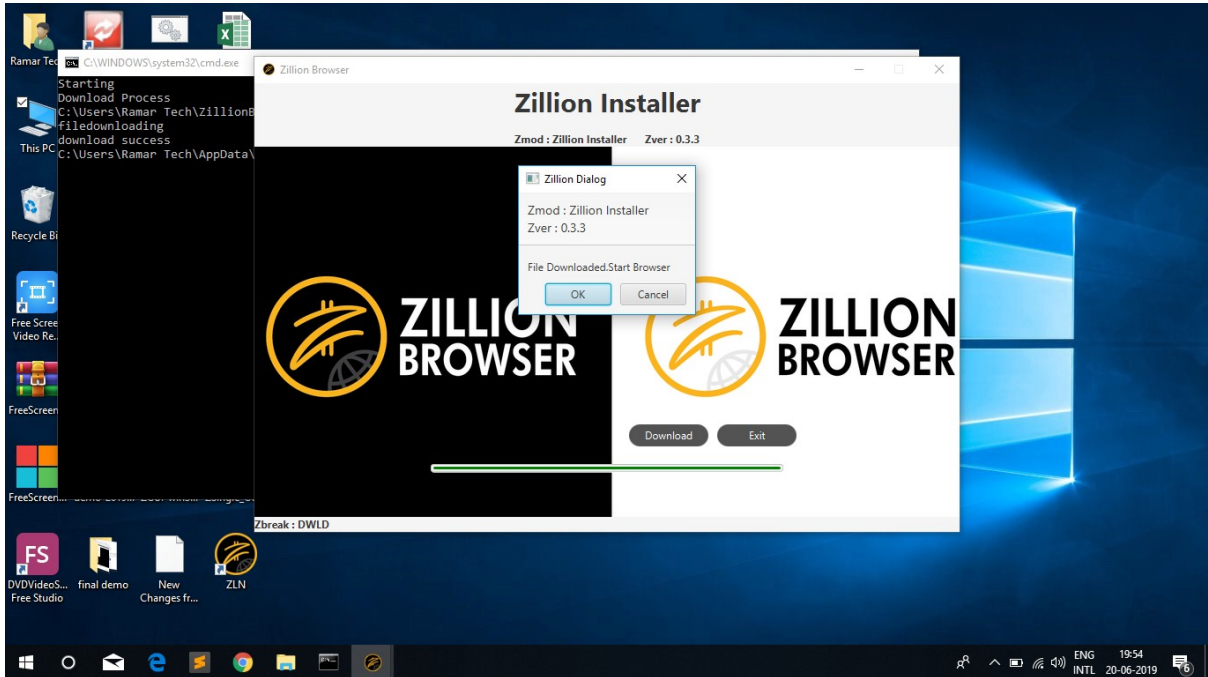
Ramar Tec

This PC

Recycle Bi

Free Scree Video Re...

FreeScreen

FreeScreen...

C:\WINDOWS\system32\cmd.exe

Starting
Download Process
C:\Users\Ramar Tech\ZillionB
filedownloading
download success
C:\Users\Ramar Tech\AppData\

Zillion Browser

Zillion Installer

Zmod : Zillion Installer Zver : 0.3.3

Zillion Dialog

Zmod : Zillion Installer
Zver : 0.3.3

File Downloaded.Start Browser

OK Cancel

ZILLION BROWSER

ZILLION BROWSER

Download Exit

Zbreak : DWLD

FS

DVDVideoS... Free Studio

final demo

New Changes fr...

ZLN

ENG INTL

19:54 20-06-2019

6